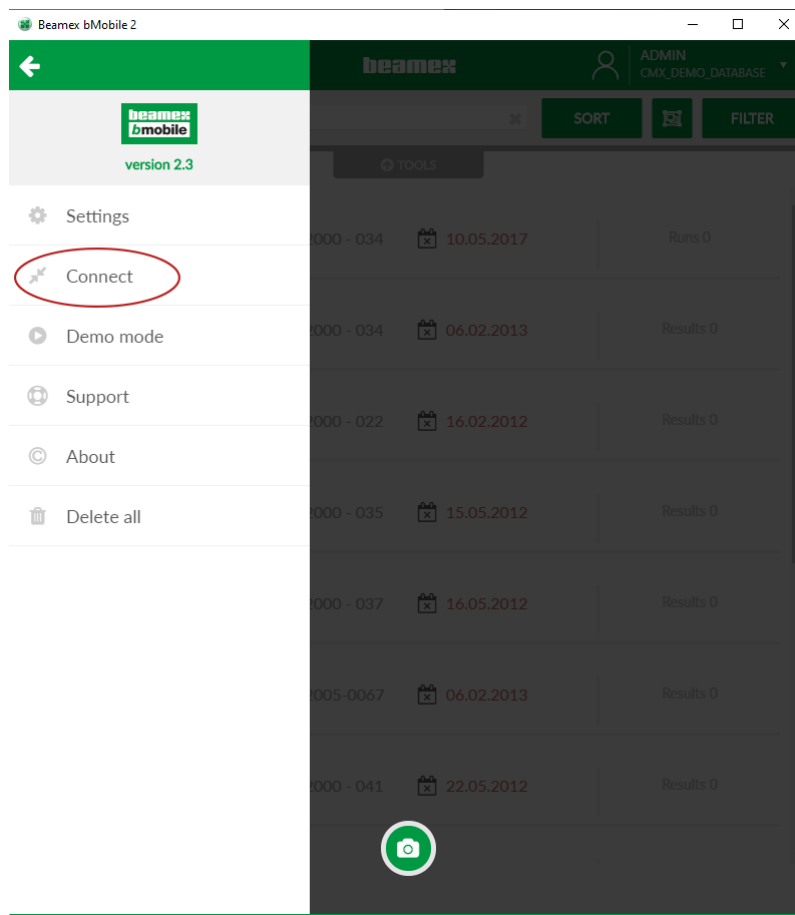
Beamex bMobile 2

beamex

ADMIN
CMX_DEMO_DATABASE

beamex
bmobile
version 2.3

SORT
FILTER
TOOLS

Settings
Connect
Demo mode
Support
About
Delete all

2000 - 034 10.05.2017 Runs 0
2000 - 034 06.02.2013 Results 0
2000 - 022 16.02.2012 Results 0
2000 - 035 15.05.2012 Results 0
2000 - 037 16.05.2012 Results 0
2005-0067 06.02.2013 Results 0
2000 - 041 22.05.2012 Results 0